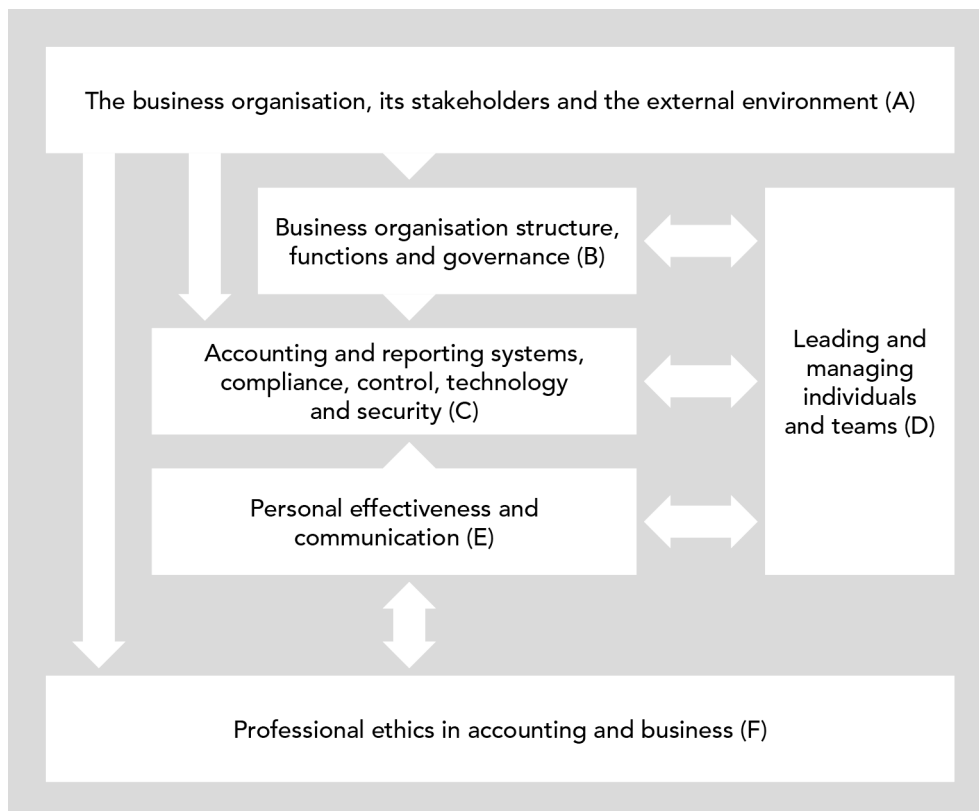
The business organisation, its stakeholders and the external environment (A)

Business organisation structure, functions and governance (B)

Accounting and reporting systems, compliance, control, technology and security (C)

Personal effectiveness and communication (E)

Leading and managing individuals and teams (D)

Professional ethics in accounting and business (F)